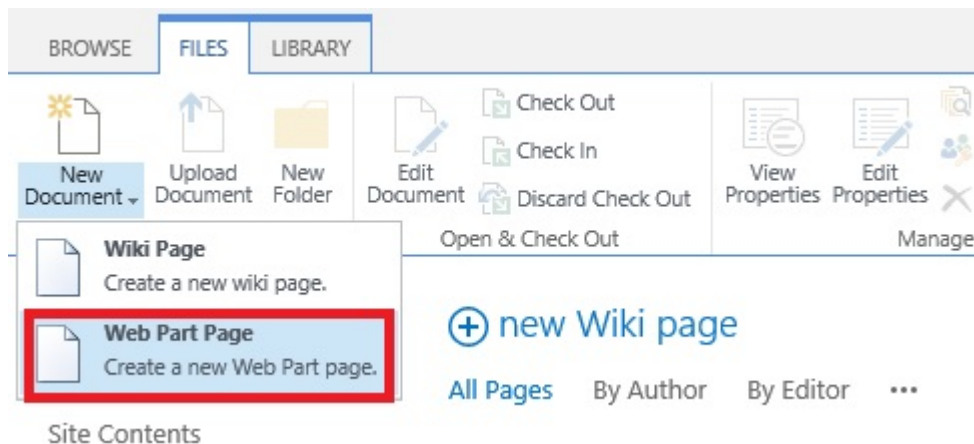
BROWSE FILES LIBRARY

New Document

Upload Document

New Folder

Edit Document

Check Out

Check In

Discard Check Out

Open & Check Out

View Properties

Edit Properties

Manage

Wiki Page
Create a new wiki page.

Web Part Page
Create a new Web Part page.

Site Contents

new Wiki page

All Pages By Author By Editor •••